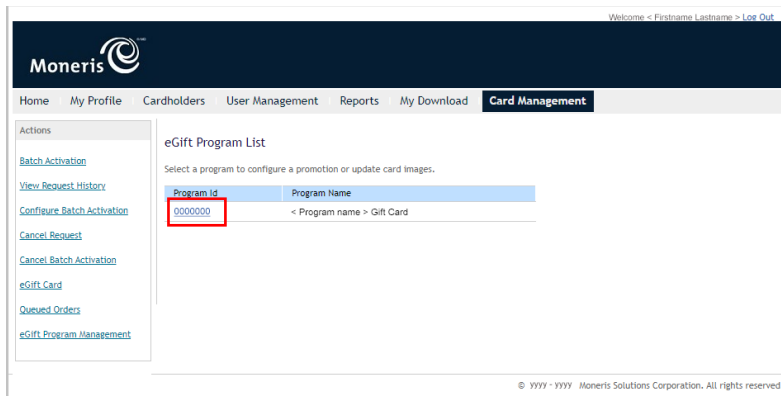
Welcome < Firstname Lastname > Log Out

Moneris

Home My Profile Cardholders User Management Reports My Download Card Management

Actions

Batch Activation

View Request History

Configure Batch Activation

Cancel Request

Cancel Batch Activation

eGift Card

Queued Orders

eGift Program Management

eGift Program List

Select a program to configure a promotion or update card images.

| Program Id | Program Name |
|---|---|
| 0000000 | < Program name > Gift Card |

© yyyy - yyyy Moneris Solutions Corporation. All rights reserved